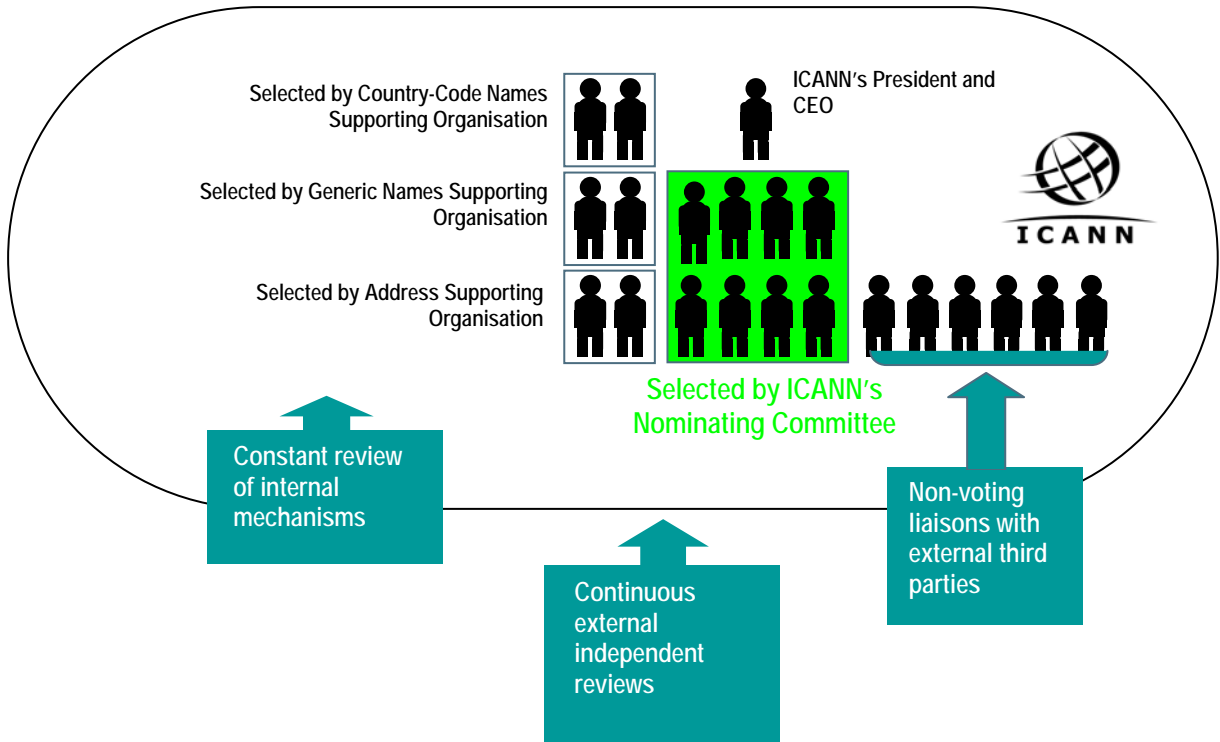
Selected by Country-Code Names Supporting Organisation

ICANN's President and CEO

Selected by Generic Names Supporting Organisation

ICANN

Selected by Address Supporting Organisation

Selected by ICANN's Nominating Committee

Constant review of internal mechanisms

Non-voting liaisons with external third parties

Continuous external independent reviews